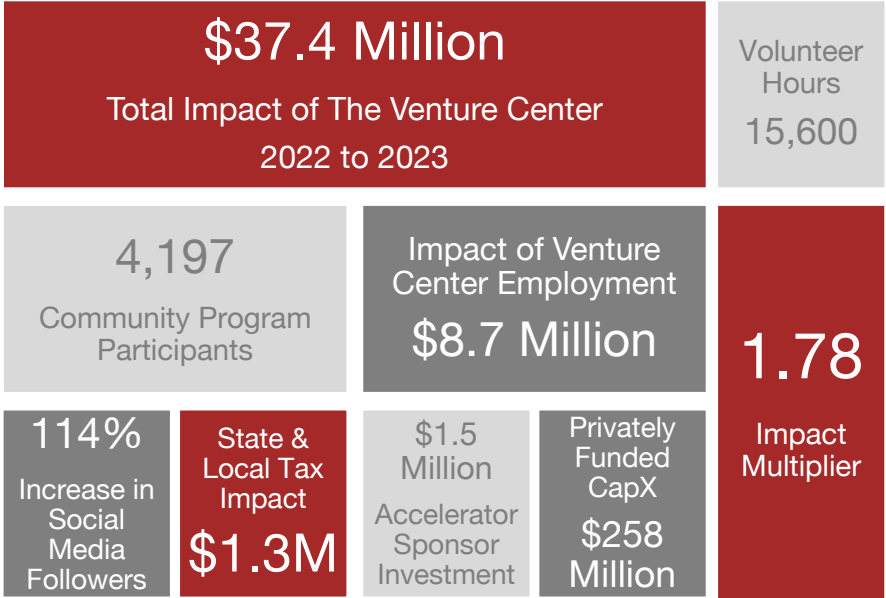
$37.4 Million
Total Impact of The Venture Center
2022 to 2023

Volunteer Hours
15,600

4,197
Community Program Participants

Impact of Venture Center Employment
$8.7 Million

1.78
Impact Multiplier

114%
Increase in Social Media Followers

State & Local Tax Impact
$1.3M

$1.5 Million
Accelerator Sponsor Investment

Privately Funded CapX
$258 Million